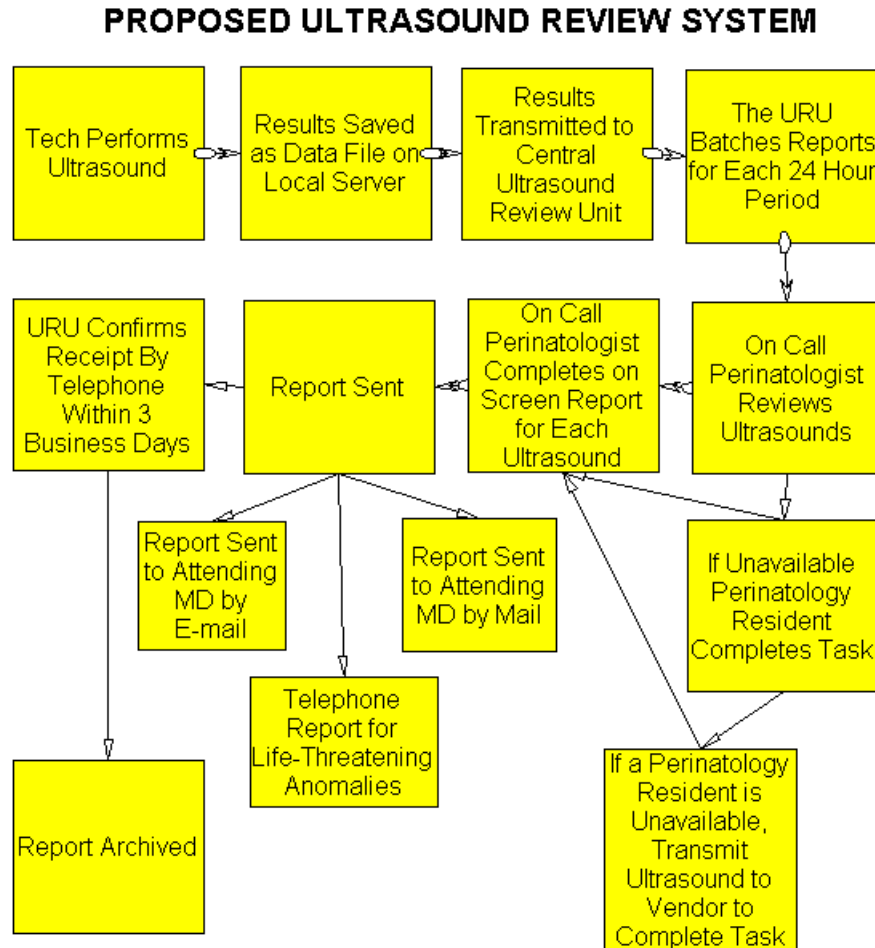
PROPOSED ULTRASOUND REVIEW SYSTEM

Tech Performs Ultrasound

Results Saved as Data File on Local Server

Results Transmitted to Central Ultrasound Review Unit

The URU Batches Reports for Each 24 Hour Period

On Call Perinatologist Reviews Ultrasounds

On Call Perinatologist Completes on Screen Report for Each Ultrasound

Report Sent

URU Confirms Receipt By Telephone Within 3 Business Days

Report Sent to Attending MD by E-mail

Report Sent to Attending MD by Mail

Telephone Report for Life-Threatening Anomalies

If Unavailable Perinatology Resident Completes Task

If a Perinatology Resident is Unavailable, Transmit Ultrasound to Vendor to Complete Task

Report Archived